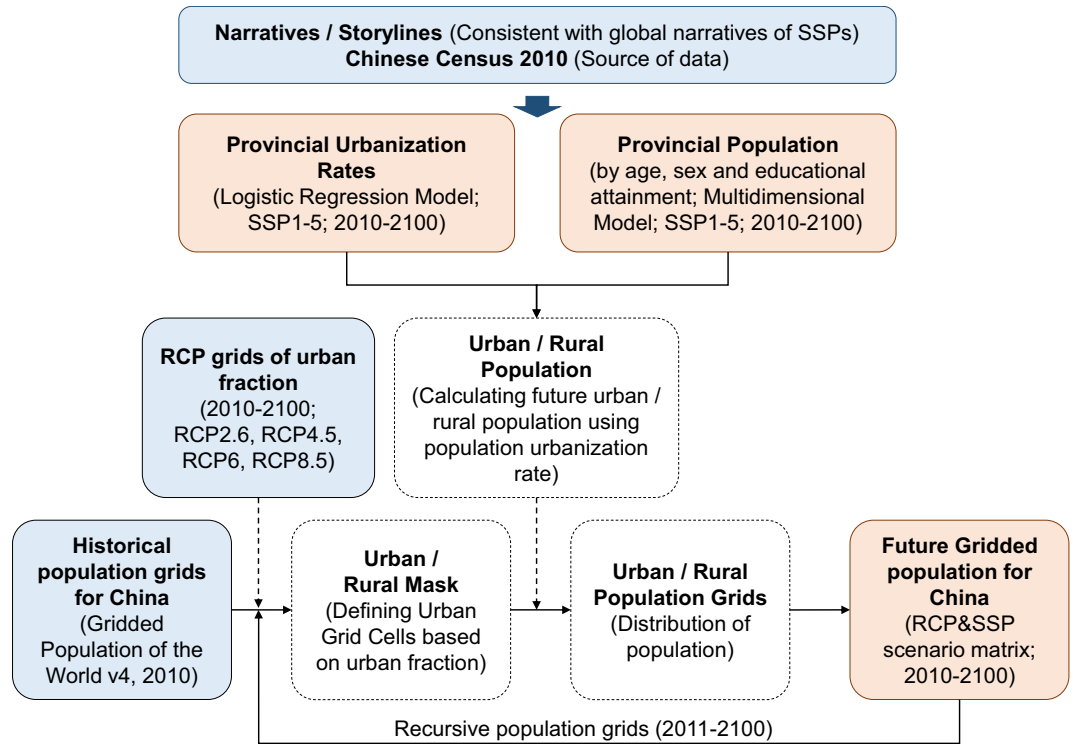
**Narratives / Storylines** (Consistent with global narratives of SSPs)
**Chinese Census 2010** (Source of data)

**Provincial Urbanization Rates**
(Logistic Regression Model; SSP1-5; 2010-2100)

**Provincial Population**
(by age, sex and educational attainment; Multidimensional Model; SSP1-5; 2010-2100)

**RCP grids of urban fraction**
(2010-2100; RCP2.6, RCP4.5, RCP6, RCP8.5)

**Urban / Rural Population**
(Calculating future urban / rural population using population urbanization rate)

**Historical population grids for China**
(Gridded Population of the World v4, 2010)

**Urban / Rural Mask**
(Defining Urban Grid Cells based on urban fraction)

**Urban / Rural Population Grids**
(Distribution of population)

**Future Gridded population for China**
(RCP&SSP scenario matrix; 2010-2100)

Recursive population grids (2011-2100)